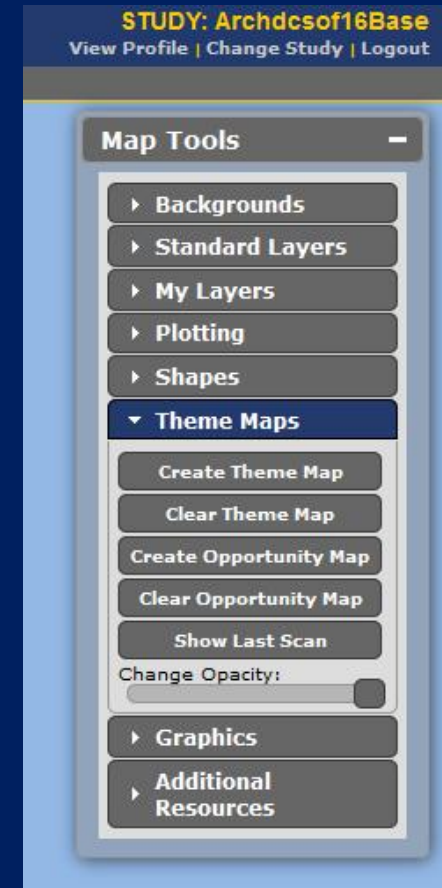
STUDY: Archdcsof16Base
View Profile | Change Study | Logout

Map Tools −

Backgrounds
Standard Layers
My Layers
Plotting
Shapes
Theme Maps
Create Theme Map
Clear Theme Map
Create Opportunity Map
Clear Opportunity Map
Show Last Scan
Change Opacity:
Graphics
Additional Resources